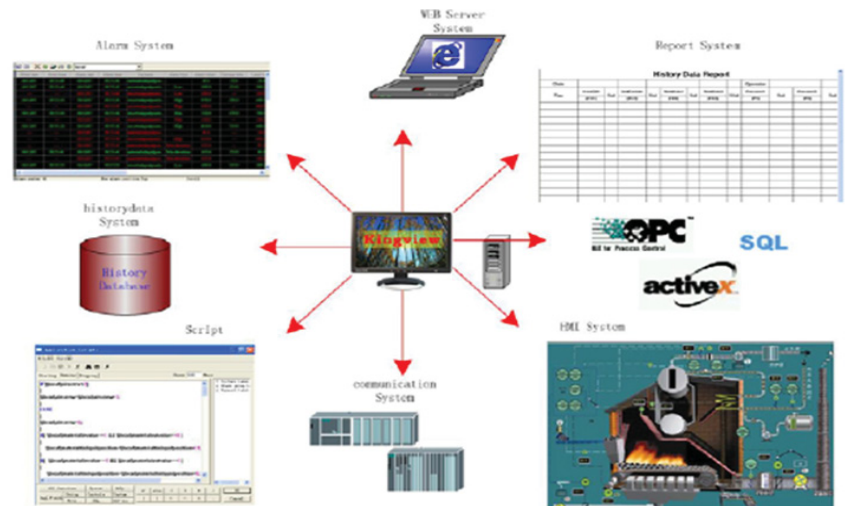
WEB Server System

Alarm System

Report System

History Data Report

historydata System

History Database

Kingview

OPC

OLE for Process Control

SQL

activex

Script

HMI System

communication System